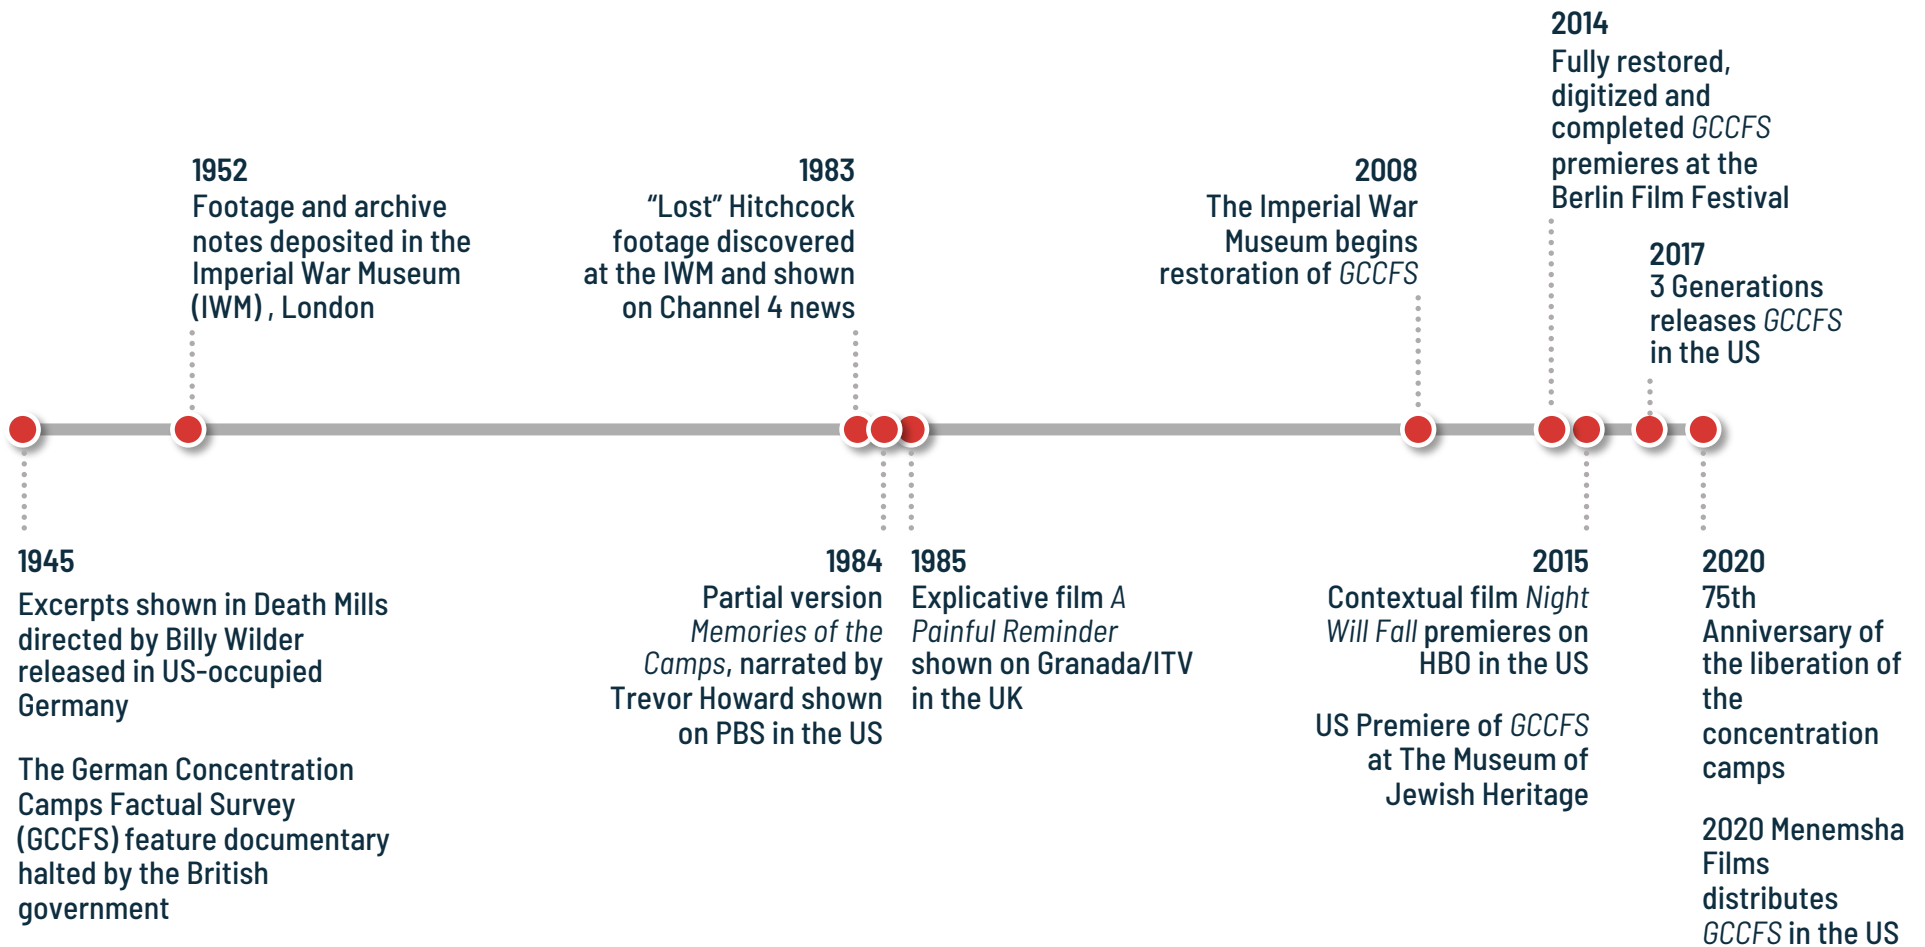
2014
Fully restored, digitized and completed GCCFS premieres at the Berlin Film Festival

1952
Footage and archive notes deposited in the Imperial War Museum (IWM) , London

1983
“Lost” Hitchcock footage discovered at the IWM and shown on Channel 4 news

2008
The Imperial War Museum begins restoration of GCCFS

2017
3 Generations releases GCCFS in the US

1945
Excerpts shown in Death Mills directed by Billy Wilder released in US-occupied Germany

The German Concentration Camps Factual Survey (GCCFS) feature documentary halted by the British government

1984
Partial version Memories of the Camps, narrated by Trevor Howard shown on PBS in the US

1985
Explicative film A Painful Reminder shown on Granada/ITV in the UK

2015
Contextual film Night Will Fall premieres on HBO in the US

US Premiere of GCCFS at The Museum of Jewish Heritage

2020
75th Anniversary of the liberation of the concentration camps

2020 Menemsha Films distributes GCCFS in the US